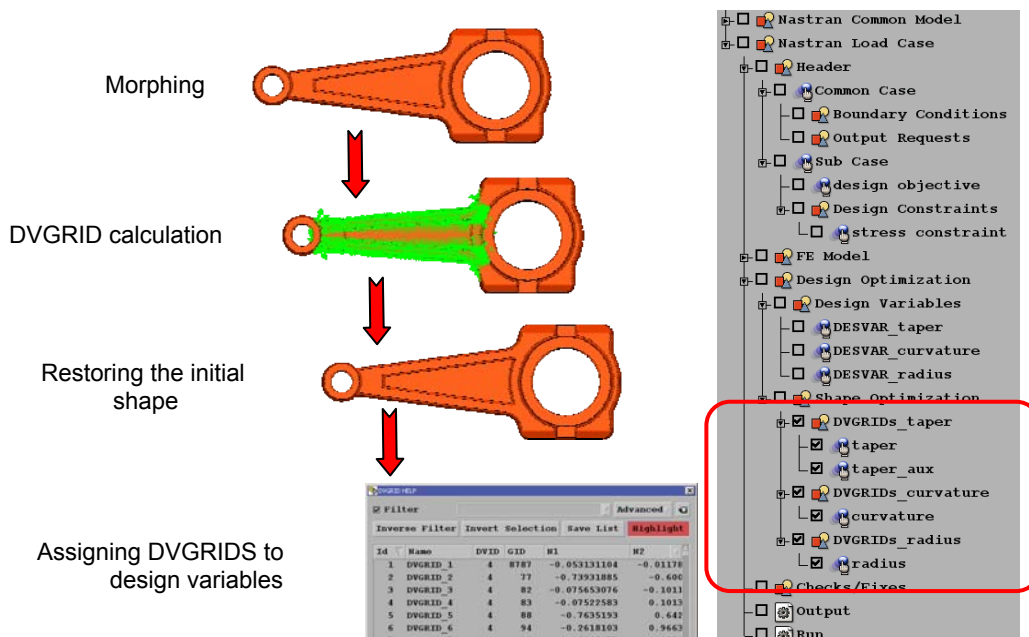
Morphing

DVGRID calculation

Restoring the initial shape

Assigning DVGRIDS to design variables

DVGRID HELP

Filter

Advanced

Inverse Filter Invert Selection Save List Highlight

| Id | Name | DVID | GID | N1 | N2 |
|---|---|---|---|---|---|
| 1 | DVGRID_1 | 4 | 8787 | -0.053131104 | -0.01178 |
| 2 | DVGRID_2 | 4 | 77 | -0.73931885 | -0.600 |
| 3 | DVGRID_3 | 4 | 82 | -0.075653076 | -0.1011 |
| 4 | DVGRID_4 | 4 | 83 | -0.07522583 | 0.1013 |
| 5 | DVGRID_5 | 4 | 88 | -0.7635193 | 0.642 |
| 6 | DVGRID_6 | 4 | 94 | -0.2618103 | 0.9663 |

Nastran Common Model
Nastran Load Case
Header
Common Case
Boundary Conditions
Output Requests
Sub Case
design objective
Design Constraints
stress constraint
FE Model
Design Optimization
Design Variables
DESVAR_taper
DESVAR_curvature
DESVAR_radius
Shape Optimization
DVGRIDs_taper
taper
taper_aux
DVGRIDs_curvature
curvature
DVGRIDs_radius
radius
Checks/Fixes
Output
Run